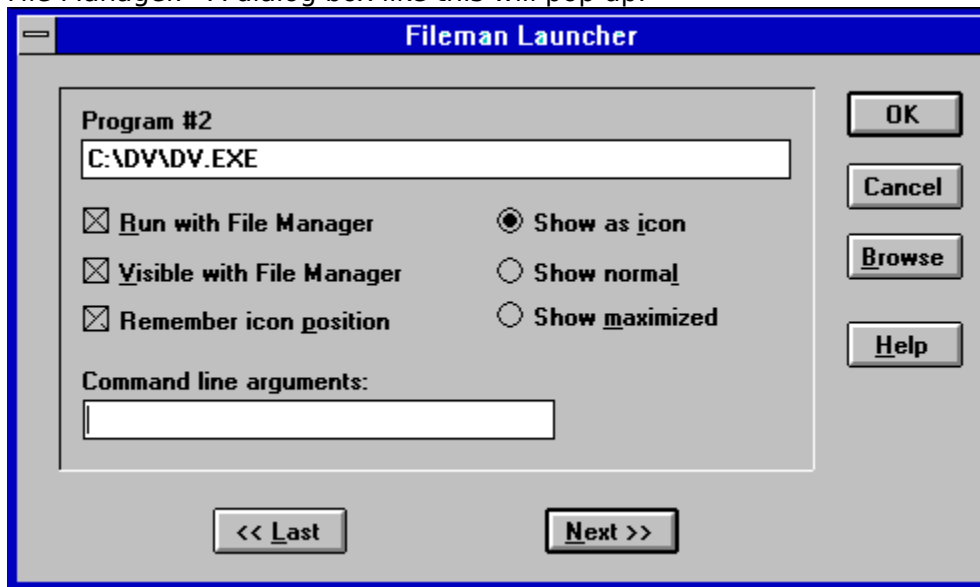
File Manager". A dialog box like this will pop up.

Fileman Launcher

Program #2

C:\DV\DV.EXE

☒ Run with File Manager

☒ Visible with File Manager

☒ Remember icon position

◉ Show as icon

○ Show normal

○ Show maximized

Command line arguments:

OK

Cancel

Browse

Help

<< Last

Next >>